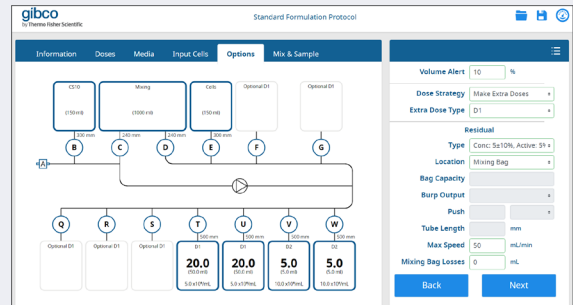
gibco
by Thermo Fisher Scientific

Standard Formulation Protocol

Information Doses Media Input Cells Options Mix & Sample

CS10
(150 ml)
Mixing
(1000 ml)
Cells
(150 ml)
Optional D1
Optional D1

300 mm 240 mm 240 mm 300 mm

B C D E F G

A

Q R S T U V W

500 mm 500 mm 500 mm 500 mm

Optional D1 Optional D1 Optional D1

D1
20.0
(50.0 ml)
5.0 x10⁶/mL

D1
20.0
(50.0 ml)
5.0 x10⁶/mL

D2
5.0
(5.0 ml)
10.0 x10⁶/mL

D2
5.0
(5.0 ml)
10.0 x10⁶/mL

Volume Alert 10 %
Dose Strategy Make Extra Doses
Extra Dose Type D1
Residual
Type Conc: 5±10%, Active: 5%
Location Mixing Bag
Bag Capacity
Burp Output
Push
Tube Length mm
Max Speed 50 mL/min
Mixing Bag Losses 0 mL

Back Next